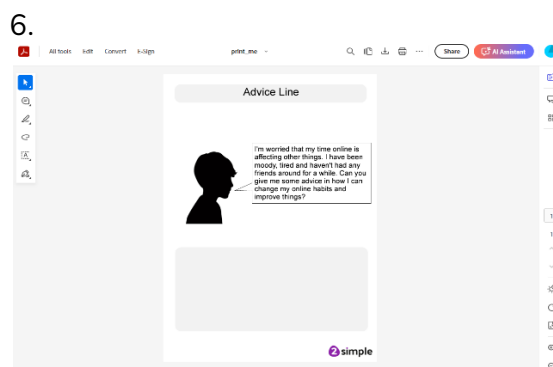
6.

All tools Edit Convert E-Sign

print_me

Share

AI Assistant

Advice Line

I'm worried that my time online is affecting other things. I have been moody, tired and haven't had any friends around for a while. Can you give me some advice in how I can change my online habits and improve things?

2simple